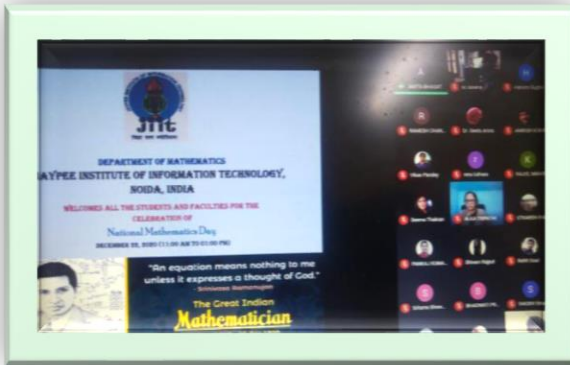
JIIT

DEPARTMENT OF MATHEMATICS
JAYPEE INSTITUTE OF INFORMATION TECHNOLOGY, NOIDA, INDIA
WELCOMES ALL THE STUDENTS AND FACULTIES FOR THE CELEBRATION OF
National Mathematics Day
DECEMBER 22, 2020 (11:00 AM TO 01:00 PM)

"An equation means nothing to me unless it expresses a thought of God."
Srinivasa Ramanujan

The Great Indian
Mathematician

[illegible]